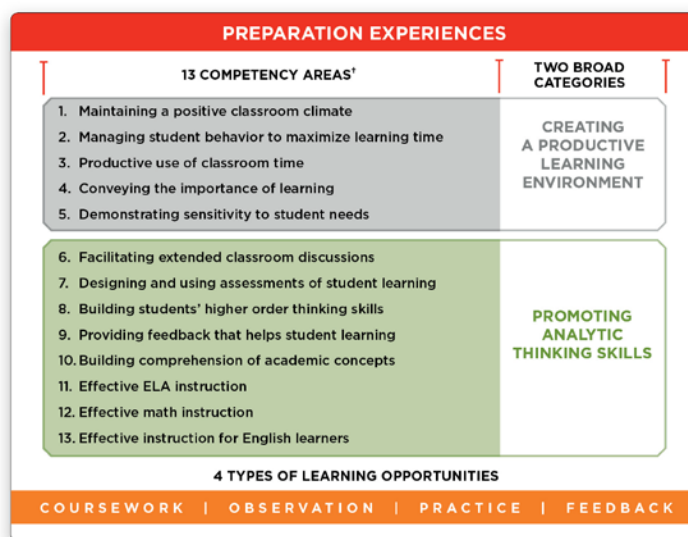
PREPARATION EXPERIENCES

13 COMPETENCY AREAS†

TWO BROAD CATEGORIES

1. Maintaining a positive classroom climate
2. Managing student behavior to maximize learning time
3. Productive use of classroom time
4. Conveying the importance of learning
5. Demonstrating sensitivity to student needs

CREATING A PRODUCTIVE LEARNING ENVIRONMENT

6. Facilitating extended classroom discussions
7. Designing and using assessments of student learning
8. Building students' higher order thinking skills
9. Providing feedback that helps student learning
10. Building comprehension of academic concepts
11. Effective ELA instruction
12. Effective math instruction
13. Effective instruction for English learners

PROMOTING ANALYTIC THINKING SKILLS

4 TYPES OF LEARNING OPPORTUNITIES

COURSEWORK | OBSERVATION | PRACTICE | FEEDBACK